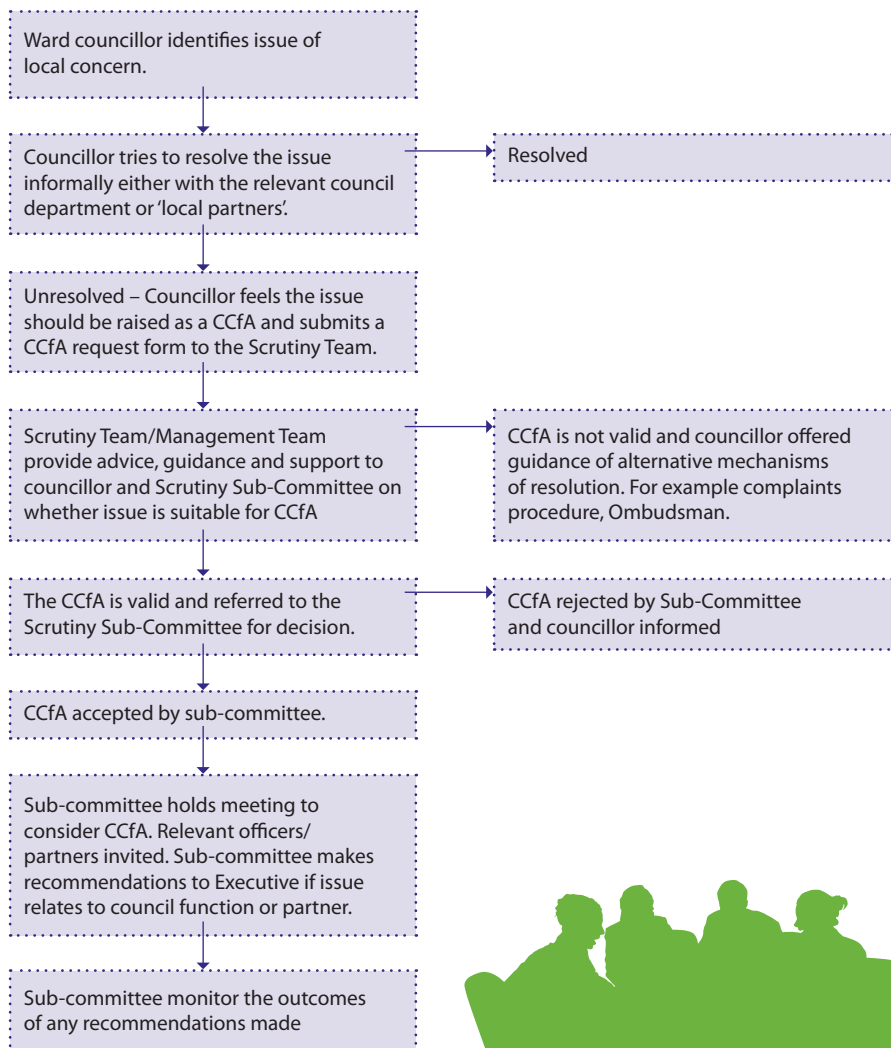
Ward councillor identifies issue of local concern.

Councillor tries to resolve the issue informally either with the relevant council department or 'local partners'.

Resolved

Unresolved – Councillor feels the issue should be raised as a CCfA and submits a CCfA request form to the Scrutiny Team.

Scrutiny Team/Management Team provide advice, guidance and support to councillor and Scrutiny Sub-Committee on whether issue is suitable for CCfA

CCfA is not valid and councillor offered guidance of alternative mechanisms of resolution. For example complaints procedure, Ombudsman.

The CCfA is valid and referred to the Scrutiny Sub-Committee for decision.

CCfA rejected by Sub-Committee and councillor informed

CCfA accepted by sub-committee.

Sub-committee holds meeting to consider CCfA. Relevant officers/ partners invited. Sub-committee makes recommendations to Executive if issue relates to council function or partner.

Sub-committee monitor the outcomes of any recommendations made